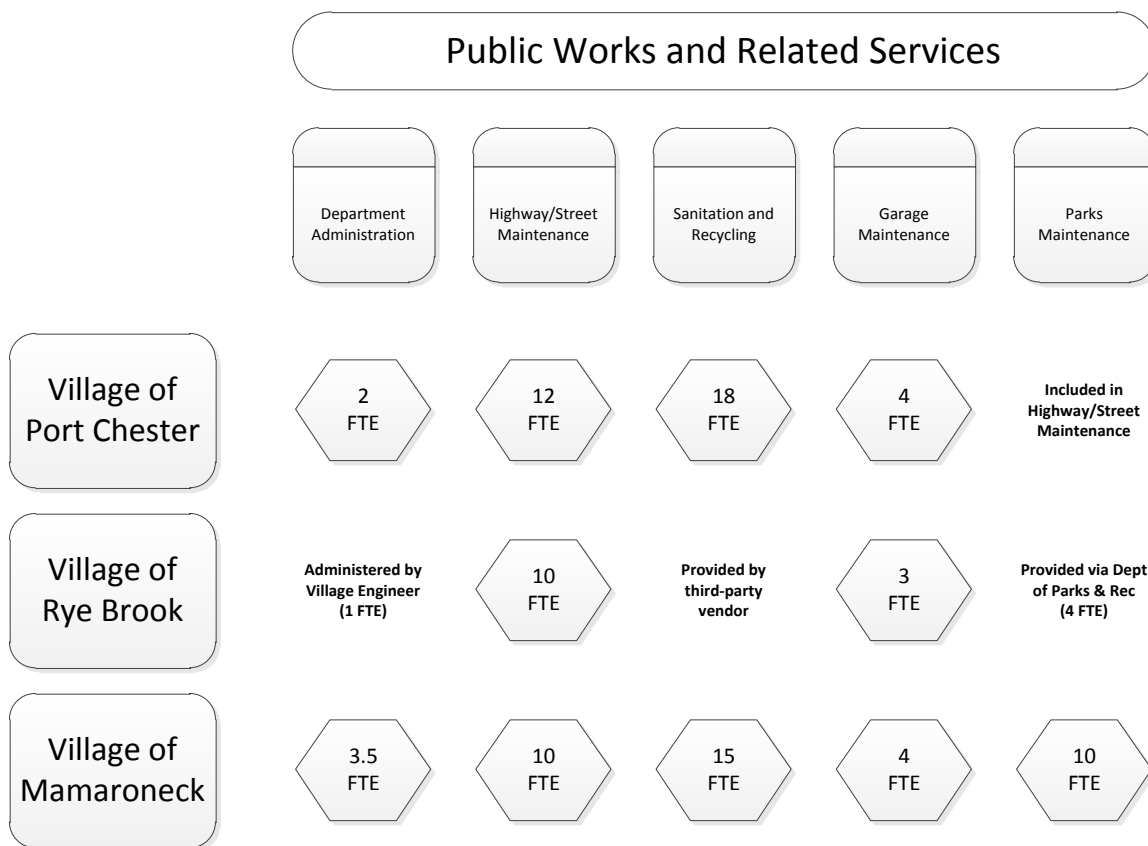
Public Works and Related Services

Department Administration

Highway/Street Maintenance

Sanitation and Recycling

Garage Maintenance

Parks Maintenance

Village of Port Chester

2 FTE

12 FTE

18 FTE

4 FTE

Included in Highway/Street Maintenance

Village of Rye Brook

Administered by Village Engineer (1 FTE)

10 FTE

Provided by third-party vendor

3 FTE

Provided via Dept of Parks & Rec (4 FTE)

Village of Mamaroneck

3.5 FTE

10 FTE

15 FTE

4 FTE

10 FTE